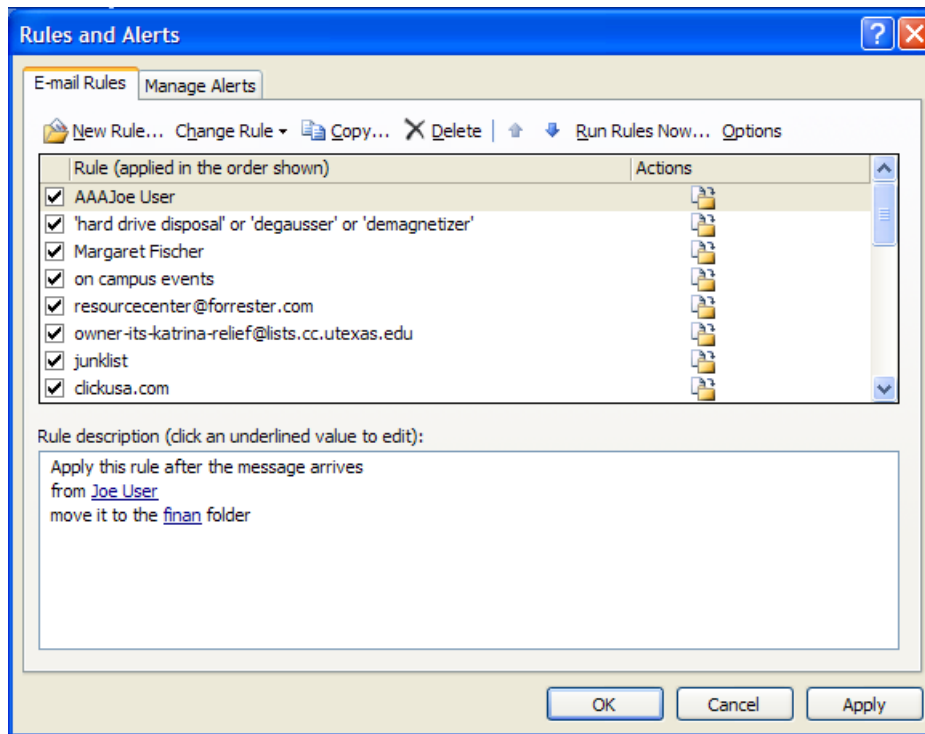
Rules and Alerts

E-mail Rules | Manage Alerts

New Rule... Change Rule Copy... Delete Run Rules Now... Options

| Rule (applied in the order shown) | Actions |
|---|---|
| ☑ AAAJoe User | |
| ☑ 'hard drive disposal' or 'degausser' or 'demagnetizer' | |
| ☑ Margaret Fischer | |
| ☑ on campus events | |
| ☑ resourcecenter@forrester.com | |
| ☑ owner-its-katrina-relief@lists.cc.utexas.edu | |
| ☑ junklist | |
| ☑ clickusa.com | |

Rule description (click an underlined value to edit):

Apply this rule after the message arrives
from Joe User
move it to the finan folder

OK Cancel Apply